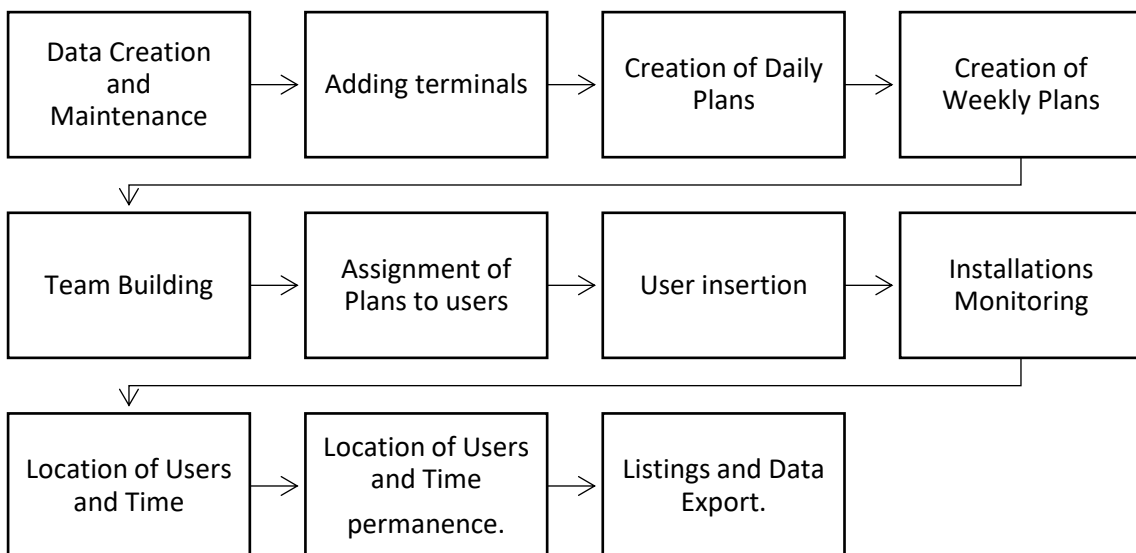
Data Creation and Maintenance

Adding terminals

Creation of Daily Plans

Creation of Weekly Plans

Team Building

Assignment of Plans to users

User insertion

Installations Monitoring

Location of Users and Time

Location of Users and Time permanence.

Listings and Data Export.